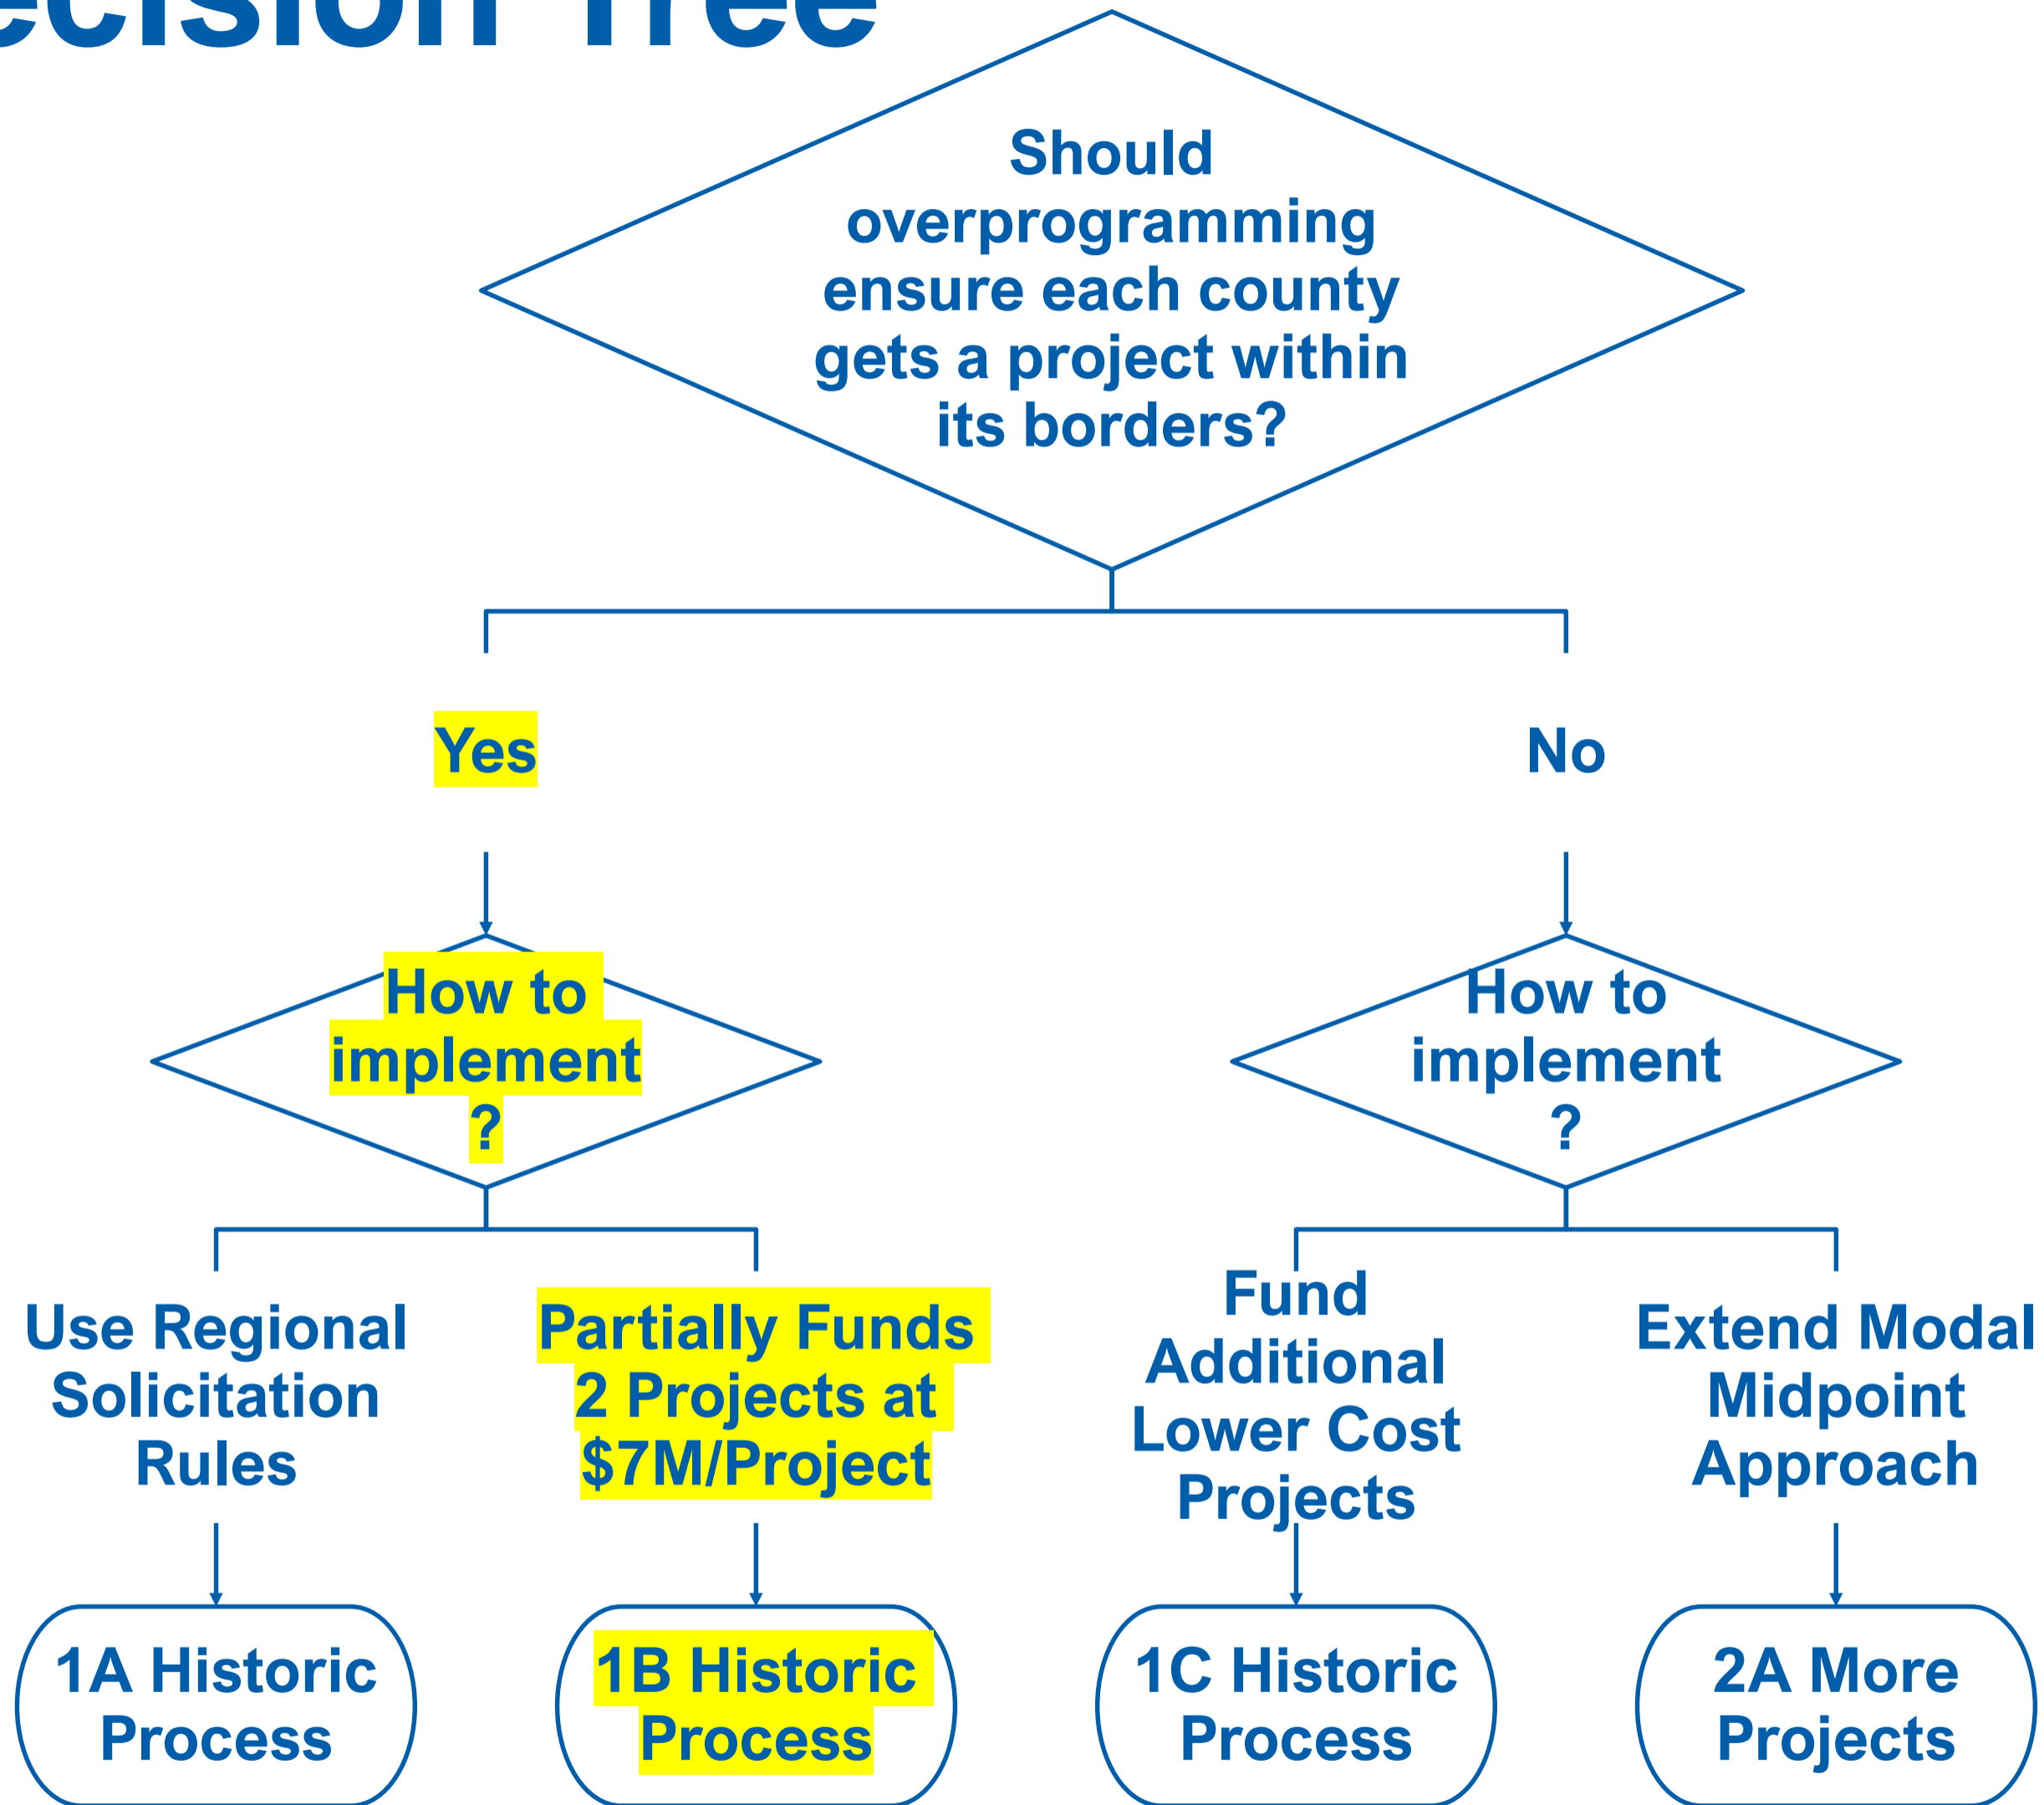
ecision Tree

Should overprogramming ensure each county gets a project within its borders?

Yes

No

How to implement ?

How to implement ?

Use Regional Solicitation Rules

Partially Funds 2 Projects at $7M/Project

Fund Additional Lower Cost Projects

Extend Modal Midpoint Approach

1A Historic Process

1B Historic Process

1C Historic Process

2A More Projects